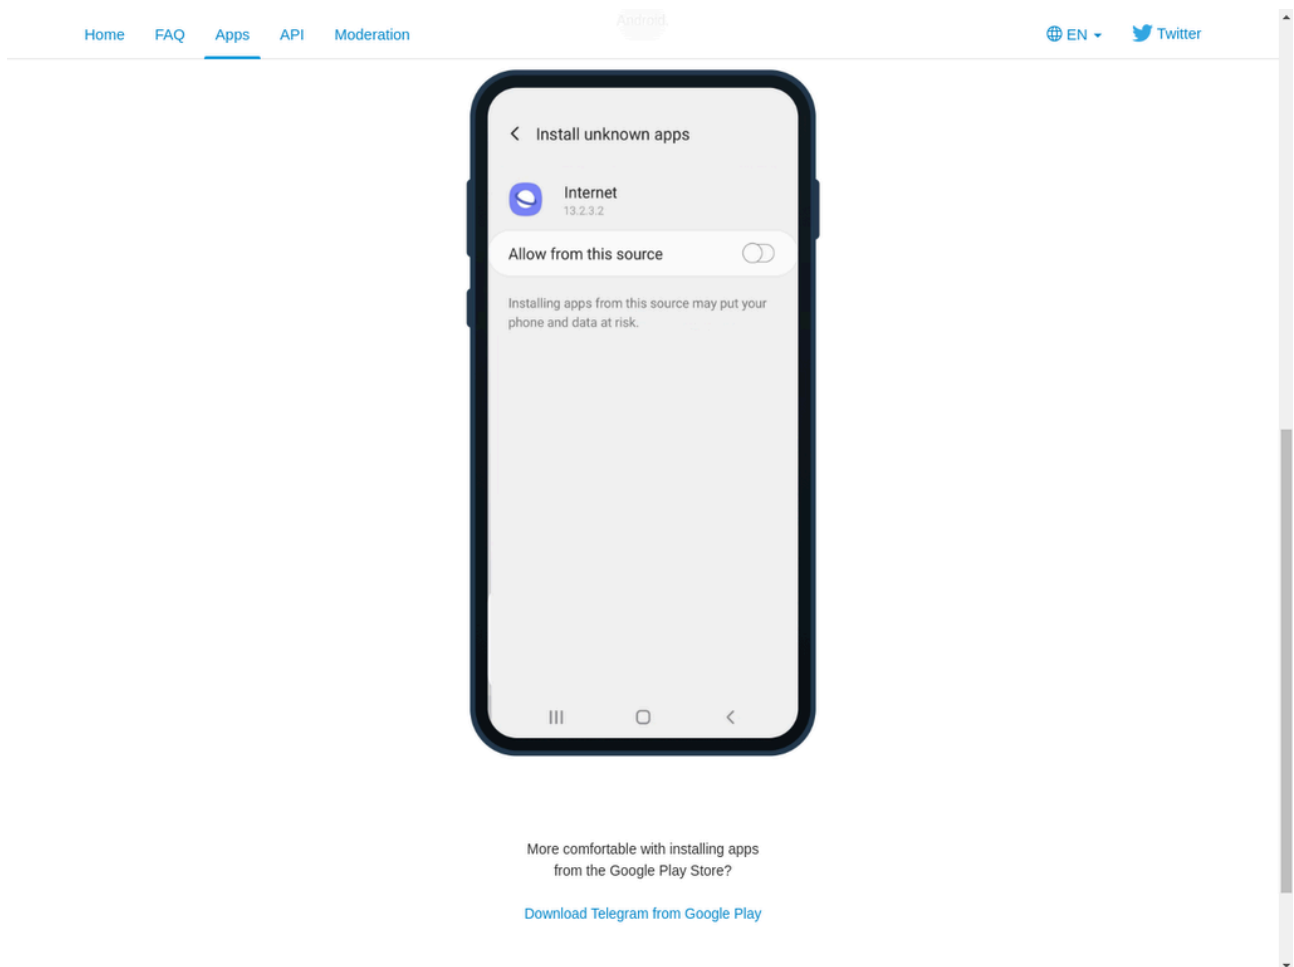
Home FAQ Apps API Moderation

Android

EN Twitter

Install unknown apps

Internet
13.2.3.2

Allow from this source

Installing apps from this source may put your phone and data at risk.

More comfortable with installing apps from the Google Play Store?

Download Telegram from Google Play